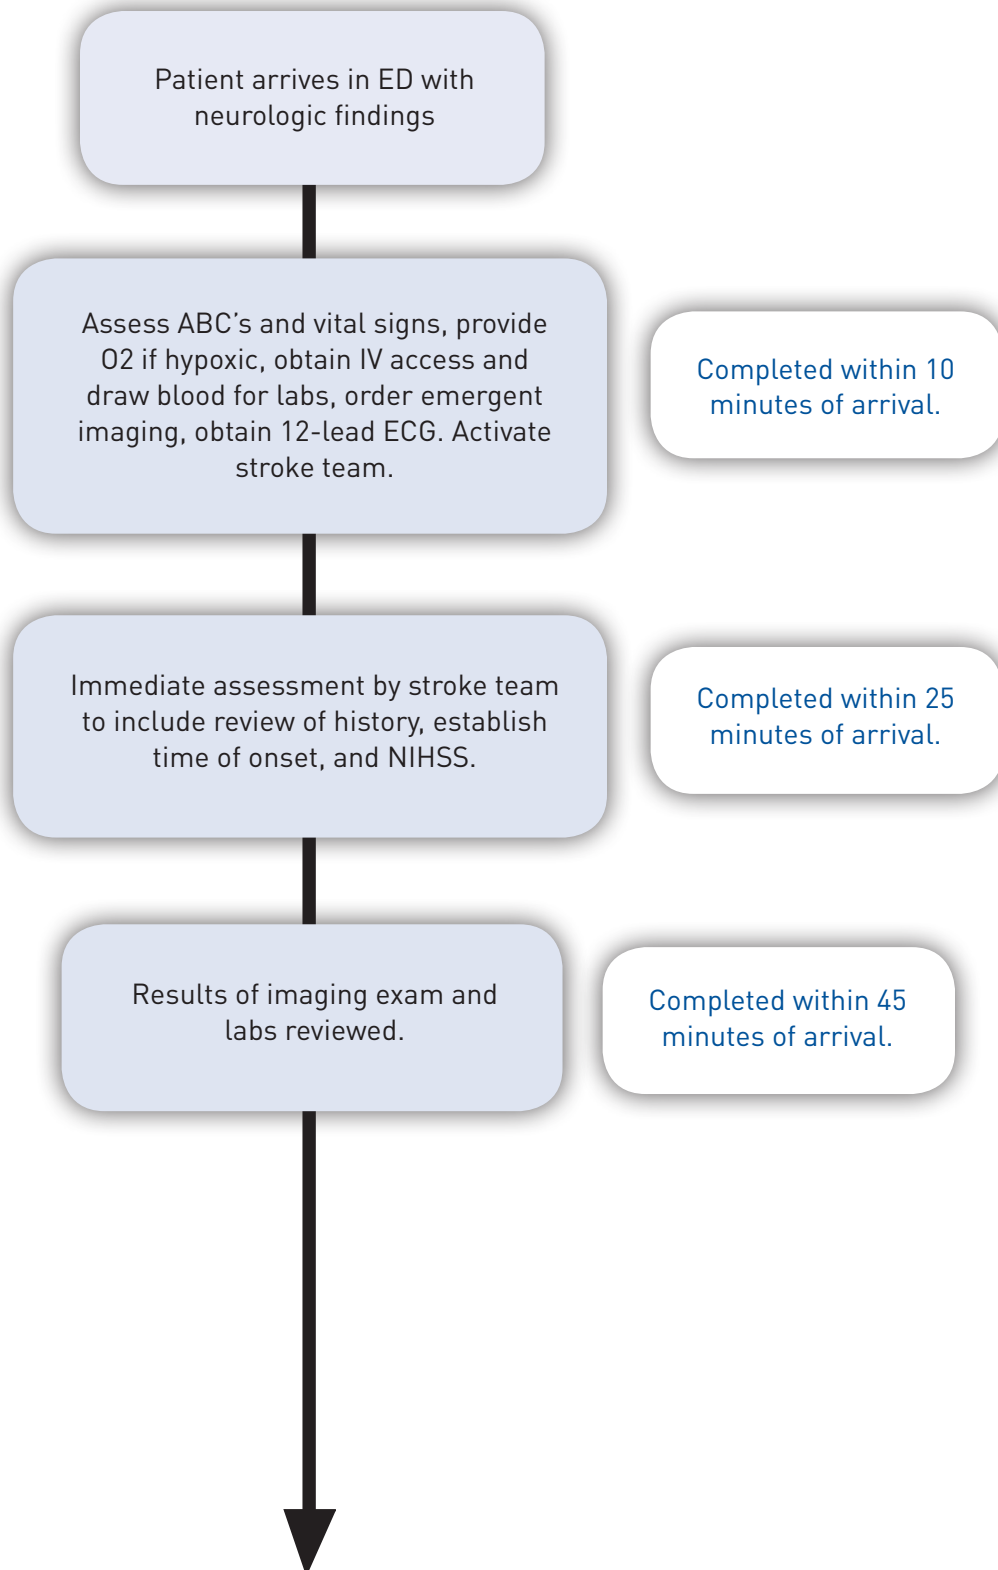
Patient arrives in ED with neurologic findings

Assess ABC’s and vital signs, provide O2 if hypoxic, obtain IV access and draw blood for labs, order emergent imaging, obtain 12-lead ECG. Activate stroke team.

Completed within 10 minutes of arrival.

Immediate assessment by stroke team to include review of history, establish time of onset, and NIHSS.

Completed within 25 minutes of arrival.

Results of imaging exam and labs reviewed.

Completed within 45 minutes of arrival.